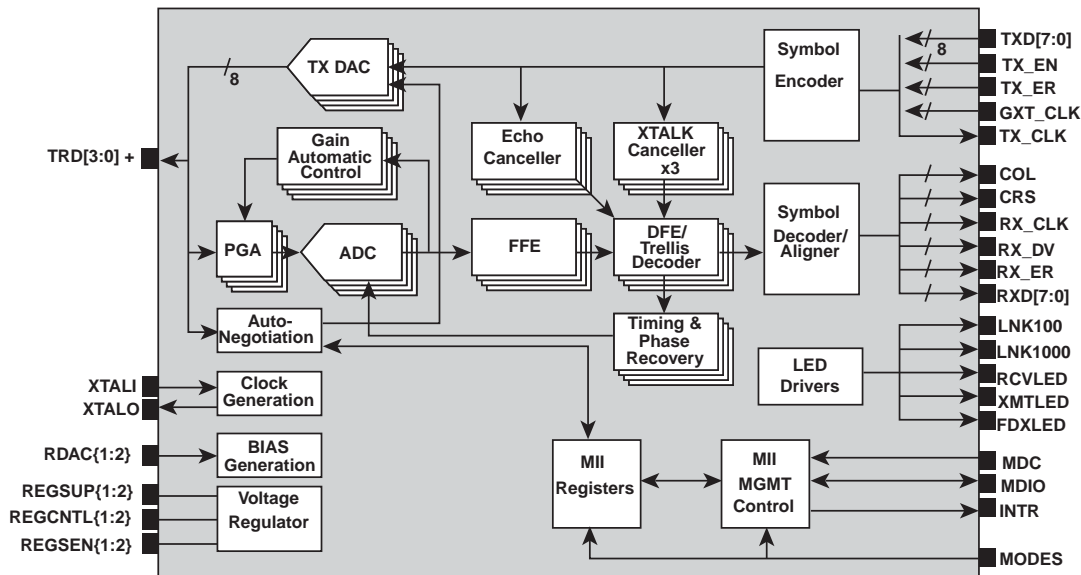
TX DAC
8
Symbol Encoder
8
TXD[7:0]
TX_EN
TX_ER
GXT_CLK
TX_CLK
Gain Automatic Control
Echo Canceller
XTALK Canceller x3
TRD[3:0] +
COL
CRS
RX_CLK
RX_DV
RX_ER
RXD[7:0]
PGA
ADC
FFE
DFE/ Trellis Decoder
Symbol Decoder/ Aligner
Auto-Negotiation
Timing & Phase Recovery
LNK100
LNK1000
LED Drivers
RCVLED
XMTLED
FDXLED
XTALI
XTALO
Clock Generation
RDAC{1:2}
BIAS Generation
MII Registers
MII MGMT Control
MDC
MDIO
INTR
REGSUP{1:2}
REGCNTL{1:2}
REGSEN{1:2}
Voltage Regulator
MODES